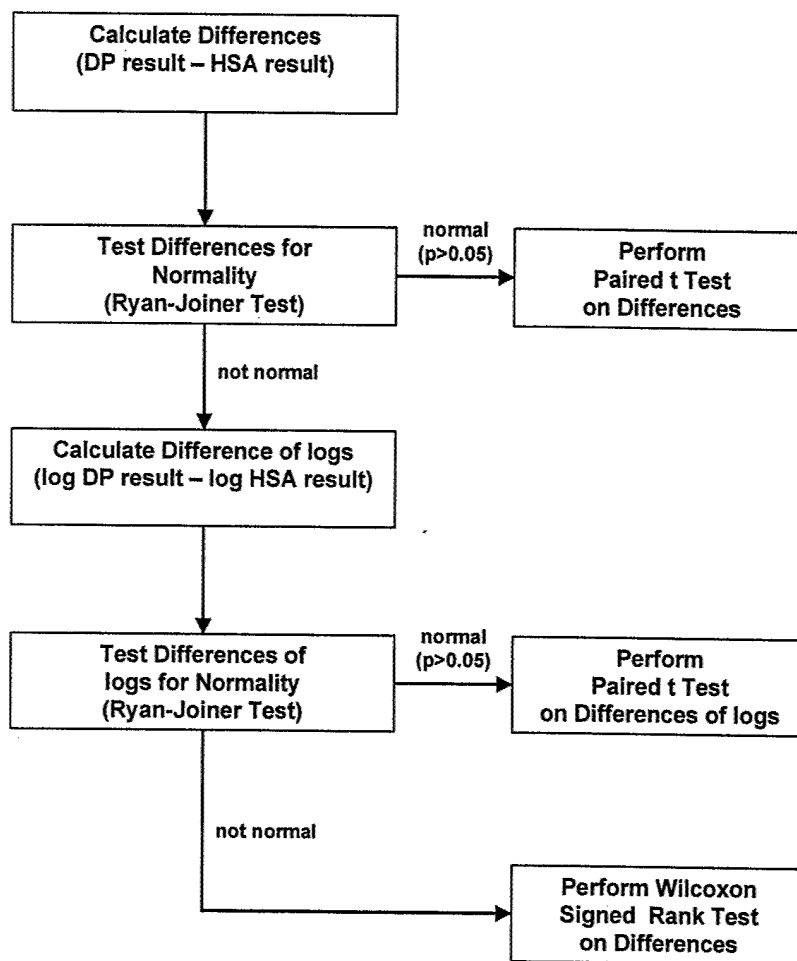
Calculate Differences
(DP result – HSA result)

Test Differences for Normality
(Ryan-Joiner Test)

normal
(p>0.05)

Perform
Paired t Test
on Differences

not normal

Calculate Difference of logs
(log DP result – log HSA result)

Test Differences of logs for Normality
(Ryan-Joiner Test)

normal
(p>0.05)

Perform
Paired t Test
on Differences of logs

not normal

Perform Wilcoxon
Signed Rank Test
on Differences